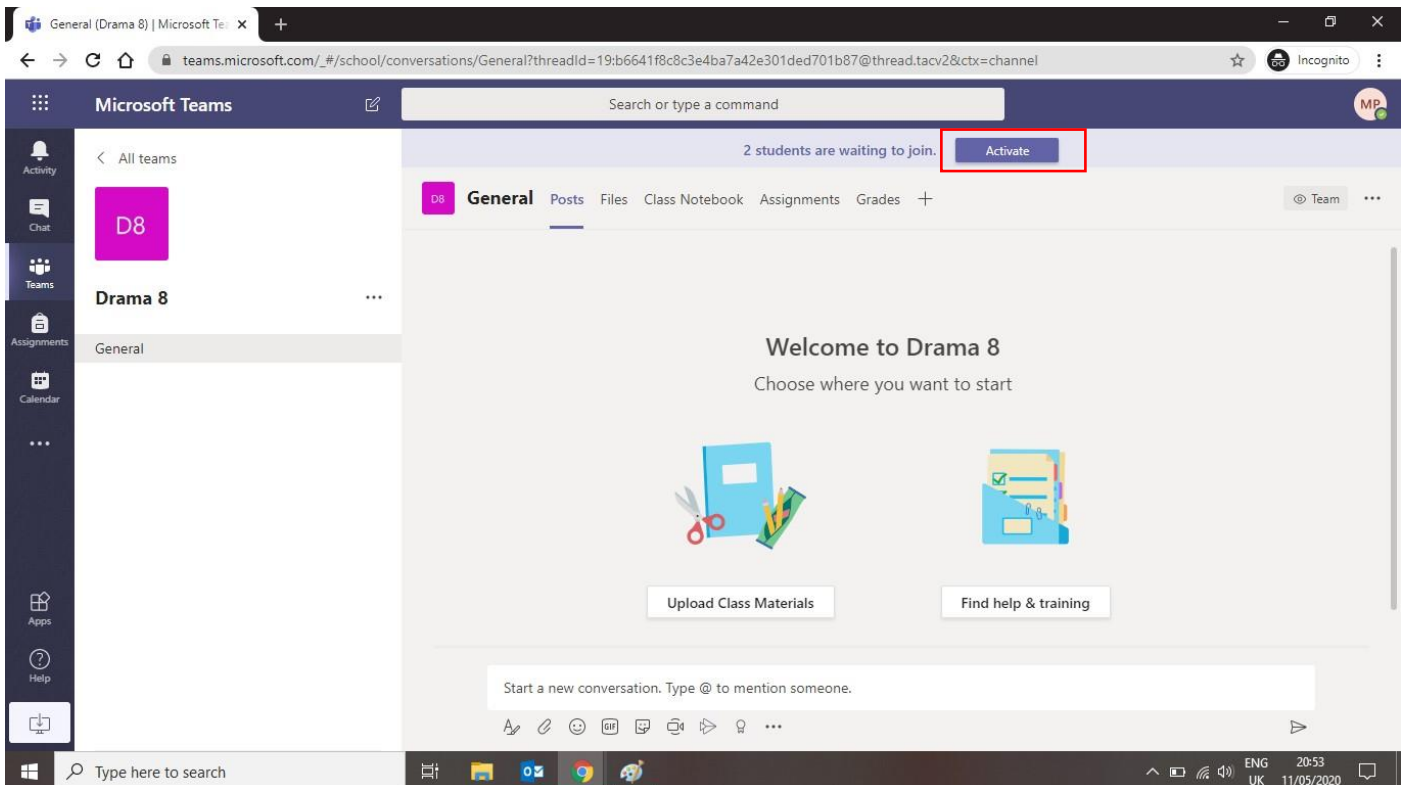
General (Drama 8) | Microsoft Te ×
+
teams.microsoft.com/_#/school/conversations/General?threadId=19:b6641f8c8c3e4ba7a42e301ded701b87@thread.tacv2&ctx=channel
Incognito
Microsoft Teams
Search or type a command
MP
Activity
Chat
Teams
Assignments
Calendar
...
Apps
Help
< All teams
D8
Drama 8
...
General
2 students are waiting to join.
Activate
D8
General
Posts
Files
Class Notebook
Assignments
Grades
+
Team
...
Welcome to Drama 8
Choose where you want to start
Upload Class Materials
Find help & training
Start a new conversation. Type @ to mention someone.
...
Type here to search
ENG UK
20:53 11/05/2020